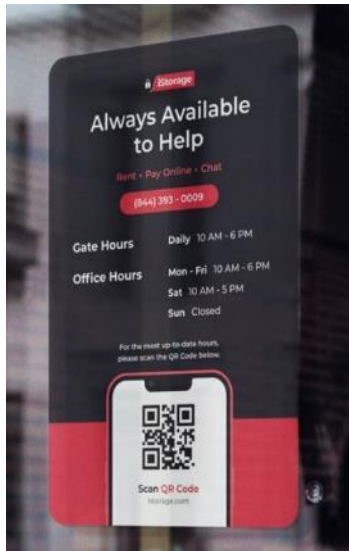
iStorage

Always Available to Help

Rent • Pay Online • Chat

(844) 393 - 0009

Gate Hours Daily 10 AM - 6 PM

Office Hours Mon - Fri 10 AM - 6 PM
Sat 10 AM - 5 PM
Sun Closed

For the most up-to-date hours, please scan the QR Code below.

Scan QR Code

istorage.com